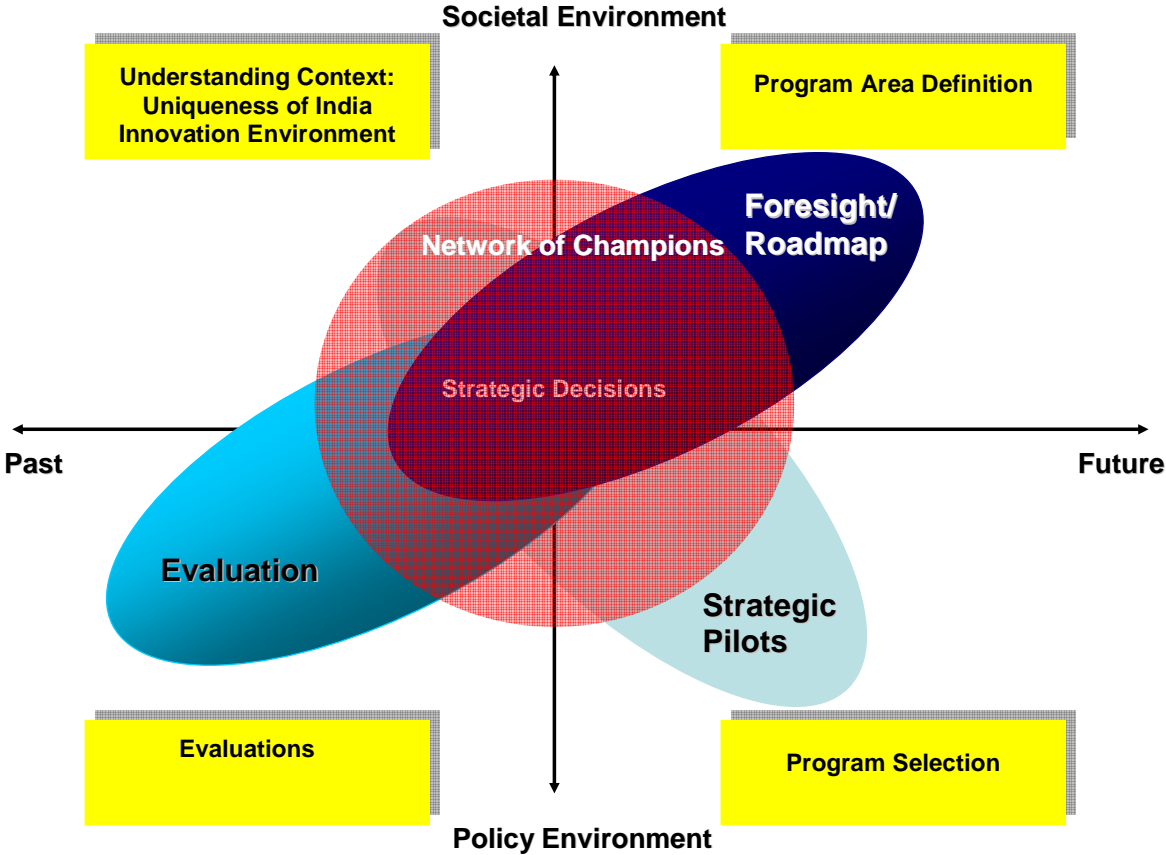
Societal Environment

Understanding Context: Uniqueness of India Innovation Environment

Program Area Definition

Foresight/ Roadmap

Network of Champions

Strategic Decisions

Past

Future

Evaluation

Strategic Pilots

Evaluations

Program Selection

Policy Environment